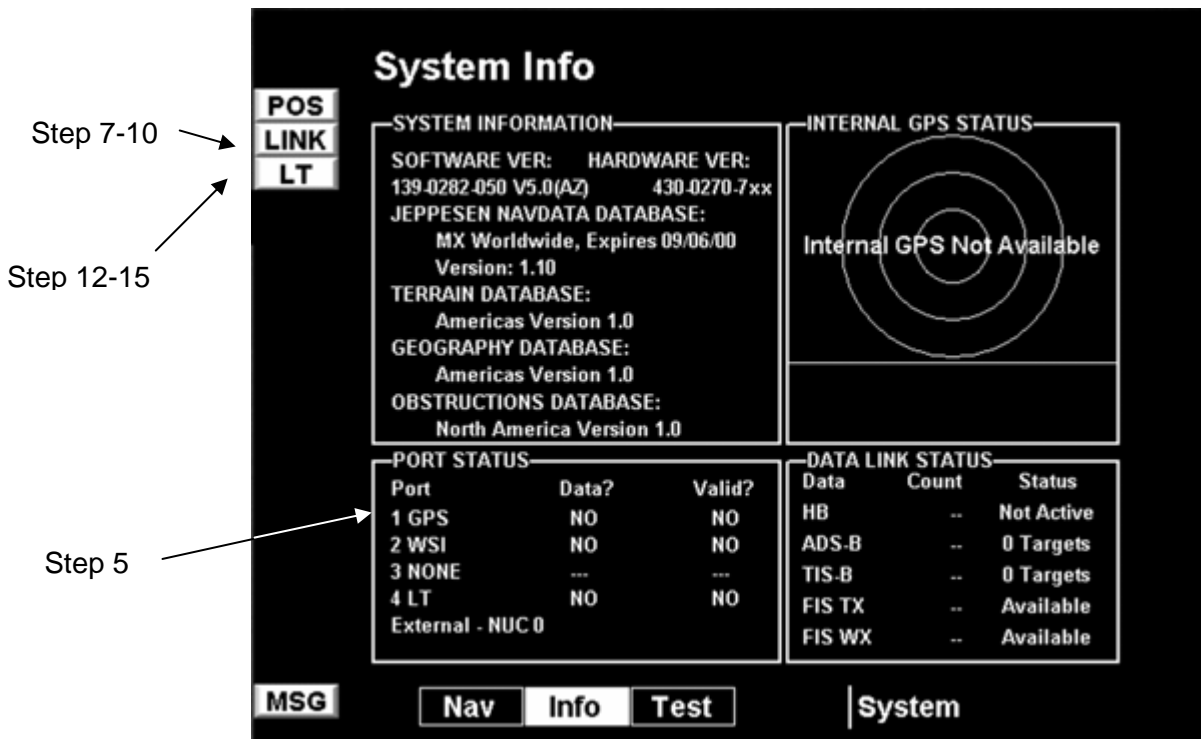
System Info

POS
LINK
LT

Step 7-10

Step 12-15

SYSTEM INFORMATION

SOFTWARE VER: HARDWARE VER:
139-0282-050 V5.0(AZ) 430-0270-7xx
JEPPESEN NAVDATA DATABASE:
MX Worldwide, Expires 09/06/00
Version: 1.10
TERRAIN DATABASE:
Americas Version 1.0
GEOGRAPHY DATABASE:
Americas Version 1.0
OBSTRUCTIONS DATABASE:
North America Version 1.0

INTERNAL GPS STATUS

Internal GPS Not Available

PORT STATUS

| Port | Data? | Valid? |
|---|---|---|
| 1 GPS | NO | NO |
| 2 WSI | NO | NO |
| 3 NONE | --- | --- |
| 4 LT | NO | NO |

External - NUC 0

Step 5

DATA LINK STATUS

| Data | Count | Status |
|---|---|---|
| HB | -- | Not Active |
| ADS-B | -- | 0 Targets |
| TIS-B | -- | 0 Targets |
| FIS TX | -- | Available |
| FIS WX | -- | Available |

MSG

Nav Info Test

System